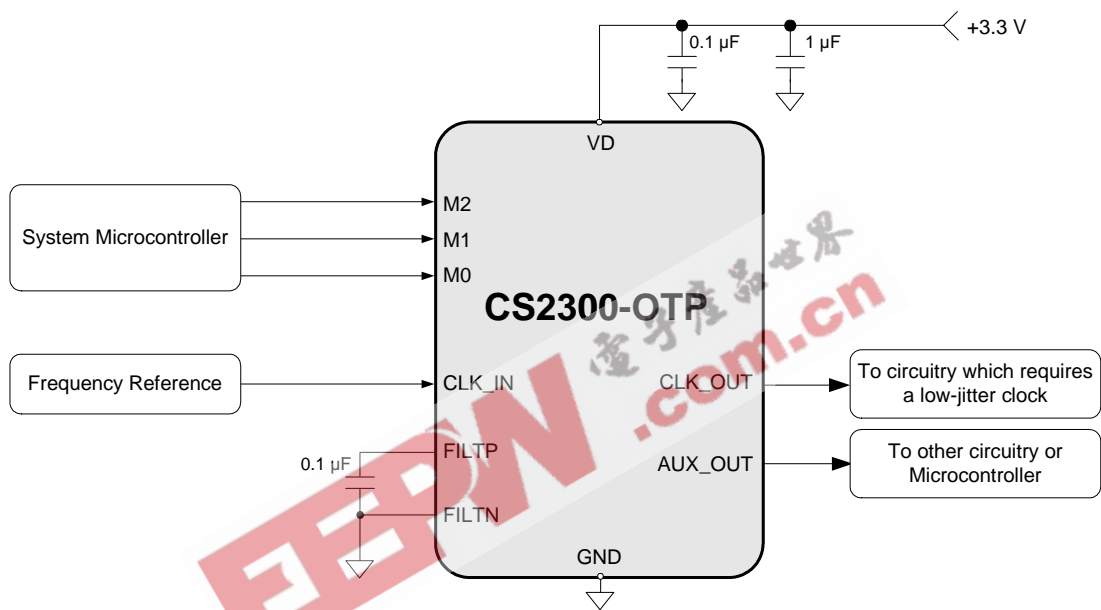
0.1 µF
1 µF
+3.3 V
VD
System Microcontroller
M2
M1
M0
CS2300-OTP
电子产品世界
EEPW .com.cn
Frequency Reference
CLK_IN
CLK_OUT
To circuitry which requires a low-jitter clock
0.1 µF
FILTP
AUX_OUT
To other circuitry or Microcontroller
FILTN
GND